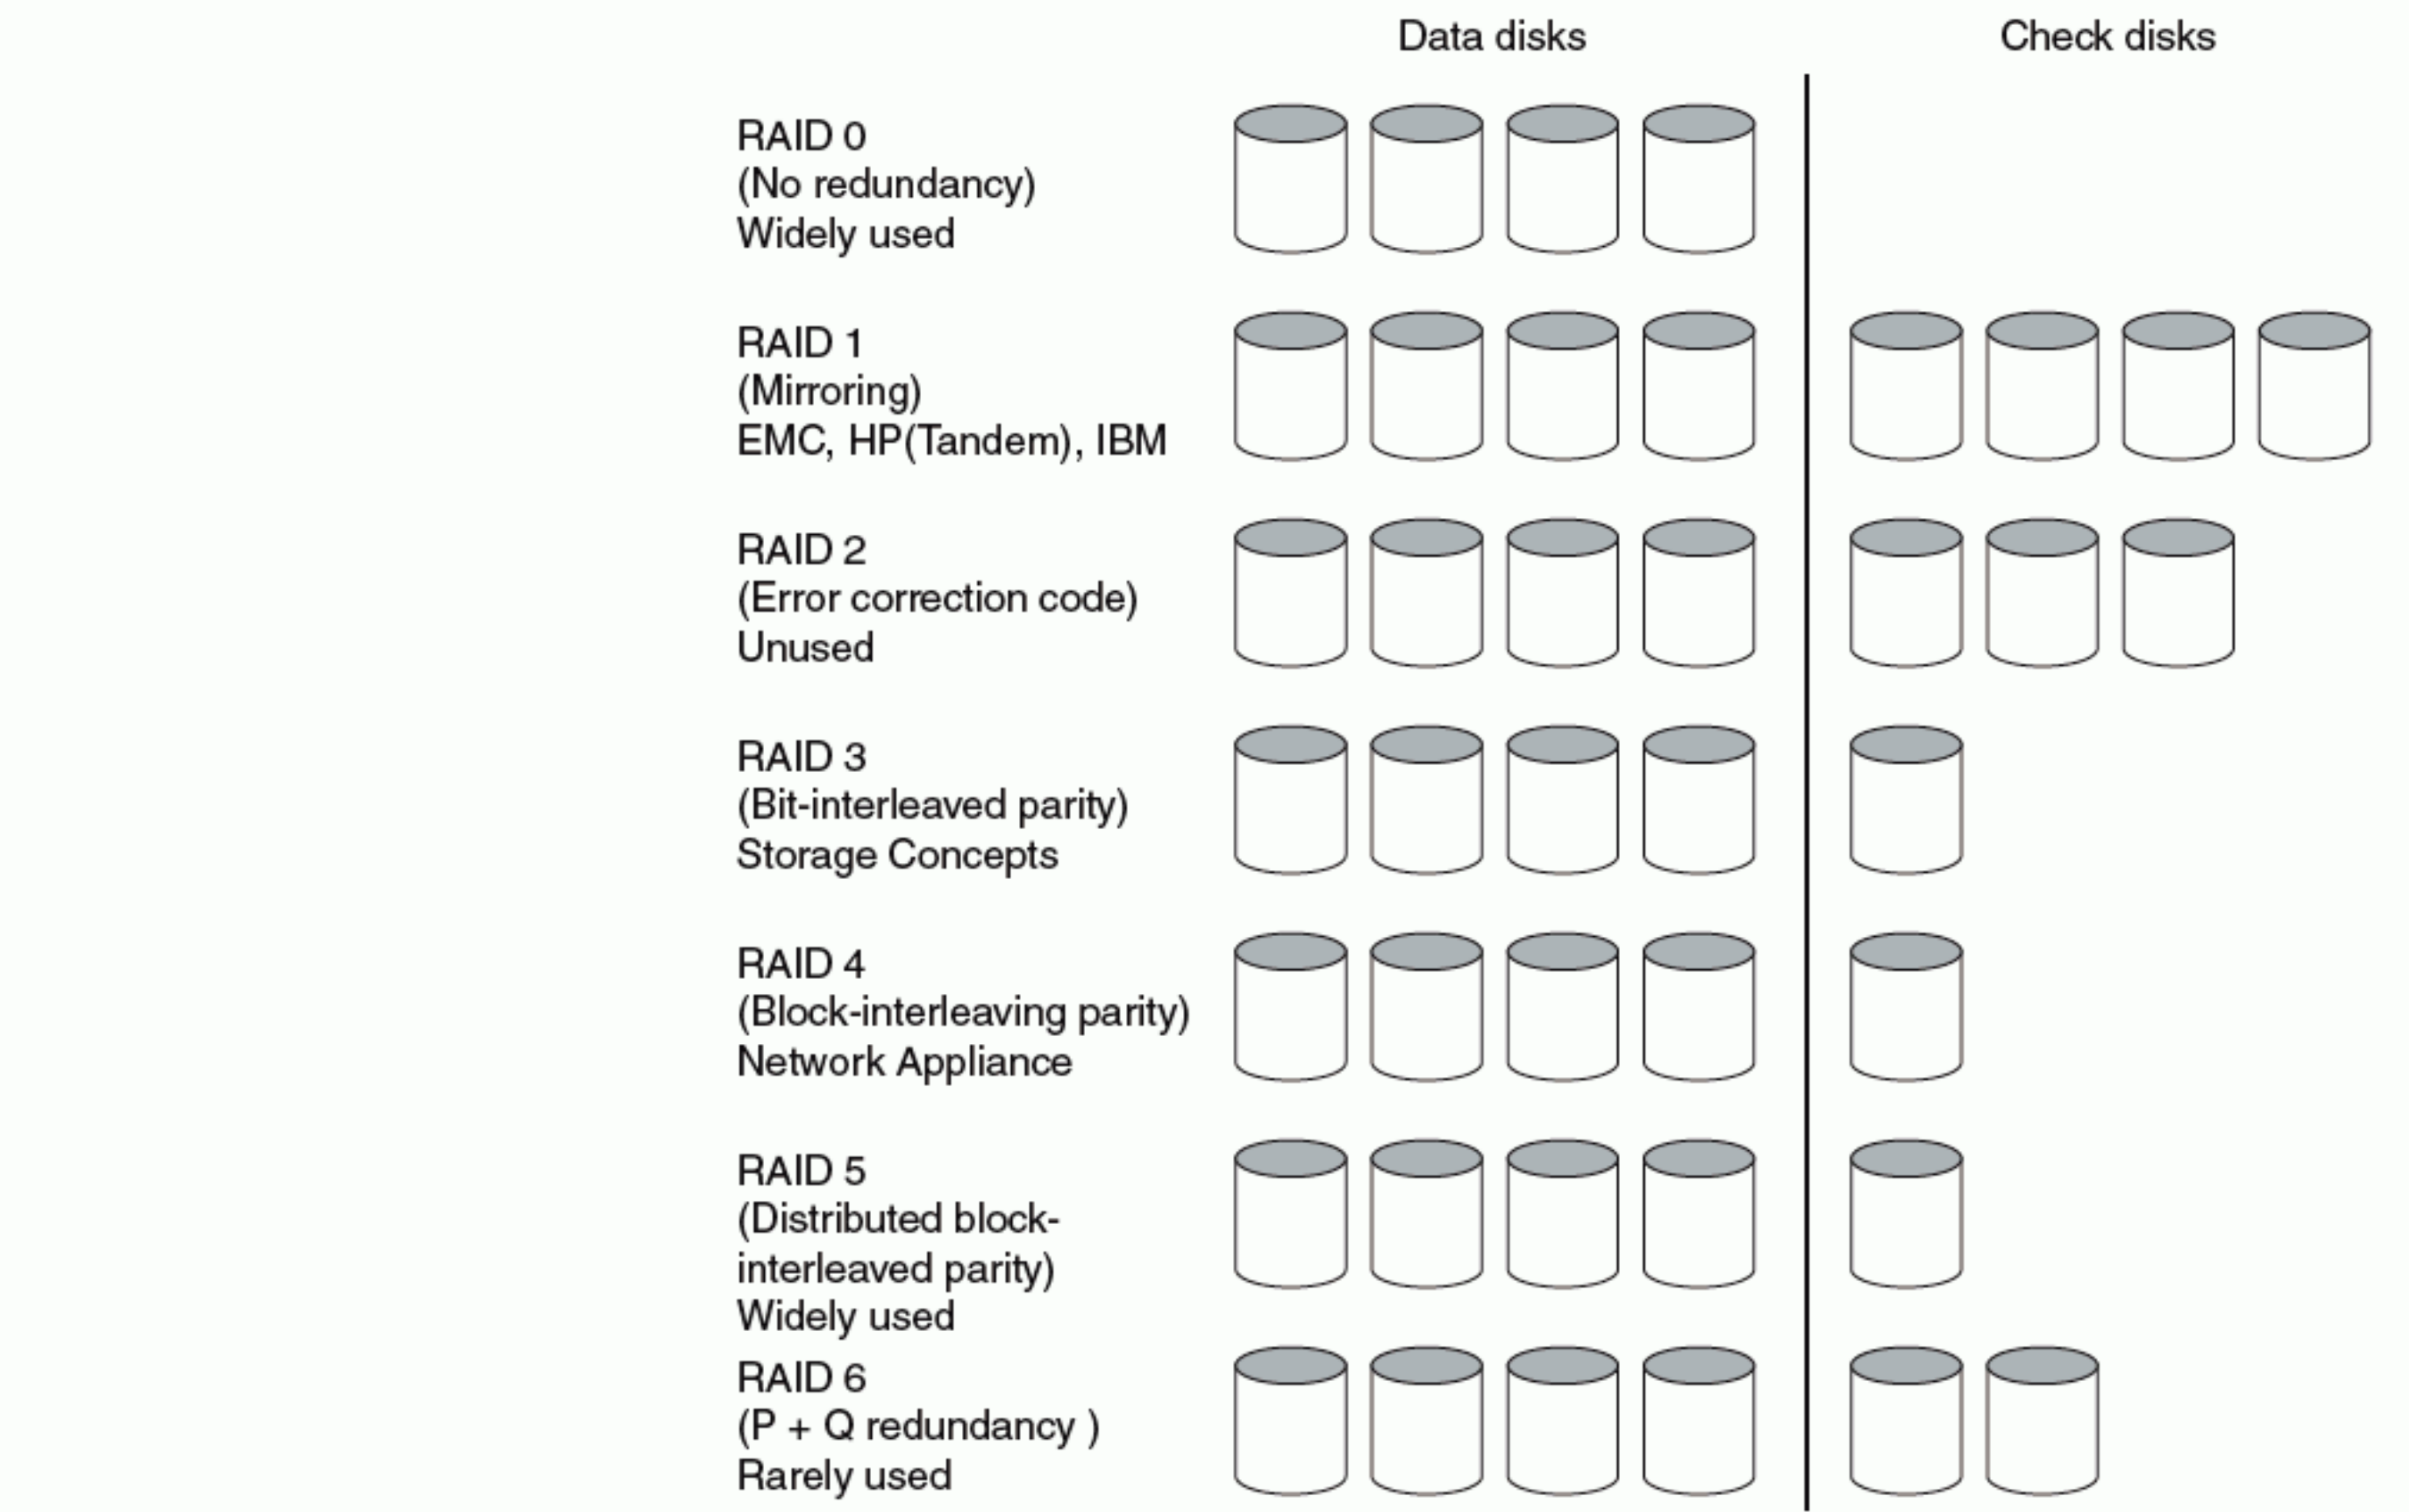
Data disks

Check disks

RAID 0
(No redundancy)
Widely used

RAID 1
(Mirroring)
EMC, HP(Tandem), IBM

RAID 2
(Error correction code)
Unused

RAID 3
(Bit-interleaved parity)
Storage Concepts

RAID 4
(Block-interleaving parity)
Network Appliance

RAID 5
(Distributed block-interleaved parity)
Widely used

RAID 6
(P + Q redundancy )
Rarely used